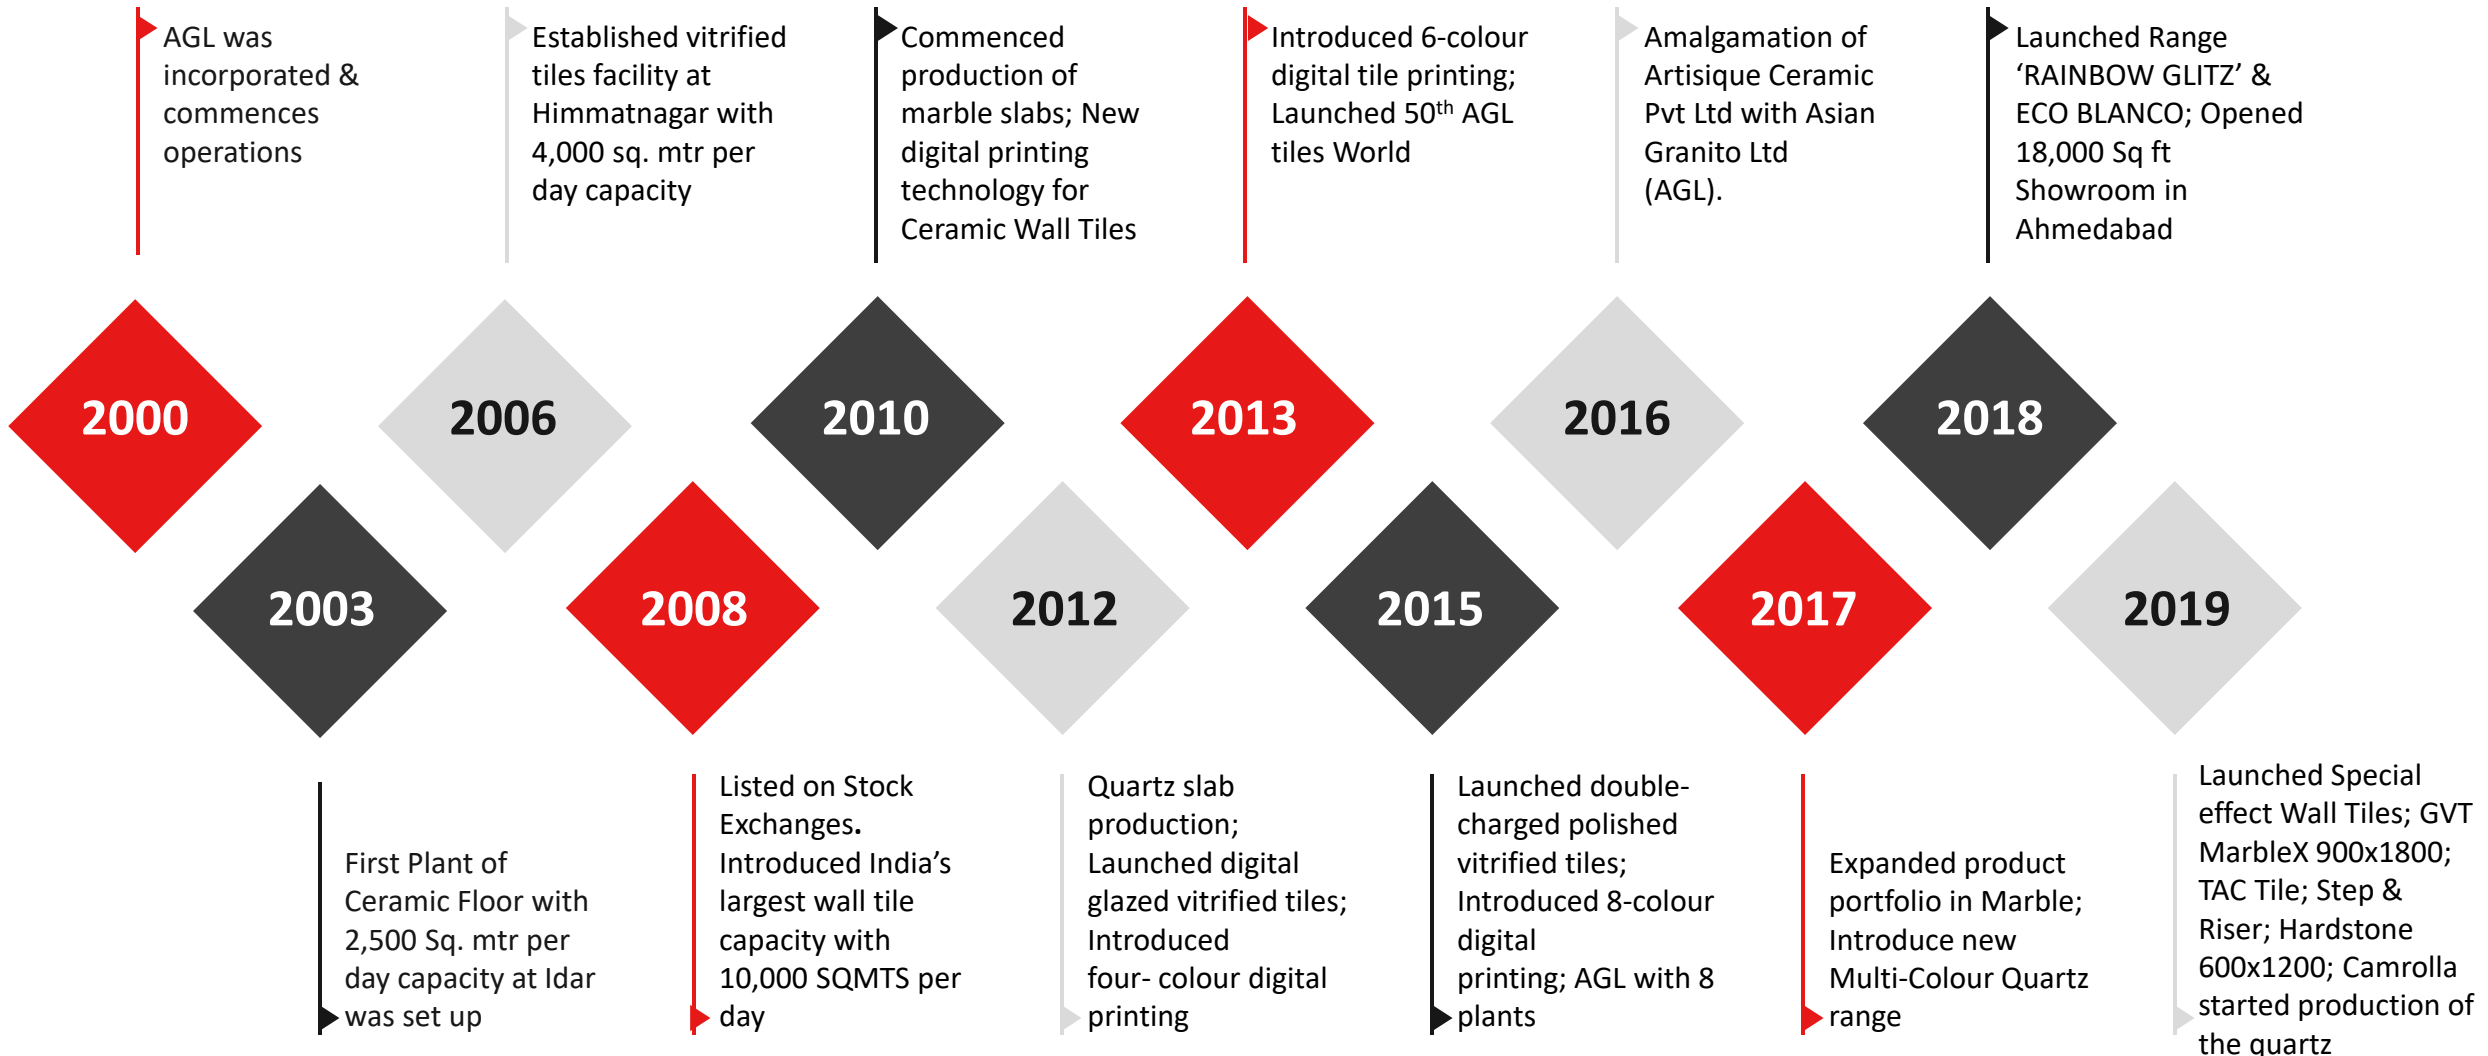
AGL was incorporated & commences operations

Established vitrified tiles facility at Himmatnagar with 4,000 sq. mtr per day capacity

Commenced production of marble slabs; New digital printing technology for Ceramic Wall Tiles

Introduced 6-colour digital tile printing; Launched 50$^{th}$ AGL tiles World

Amalgamation of Artisique Ceramic Pvt Ltd with Asian Granito Ltd (AGL).

Launched Range ‘RAINBOW GLITZ’ & ECO BLANCO; Opened 18,000 Sq ft Showroom in Ahmedabad

2000

2006

2010

2013

2016

2018

2003

2008

2012

2015

2017

2019

First Plant of Ceramic Floor with 2,500 Sq. mtr per day capacity at Idar was set up

Listed on Stock Exchanges. Introduced India’s largest wall tile capacity with 10,000 SQMTS per day

Quartz slab production; Launched digital glazed vitrified tiles; Introduced four- colour digital printing

Launched double-charged polished vitrified tiles; Introduced 8-colour digital printing; AGL with 8 plants

Expanded product portfolio in Marble; Introduce new Multi-Colour Quartz range

Launched Special effect Wall Tiles; GVT MarbleX 900x1800; TAC Tile; Step & Riser; Hardstone 600x1200; Camrolla started production of the quartz